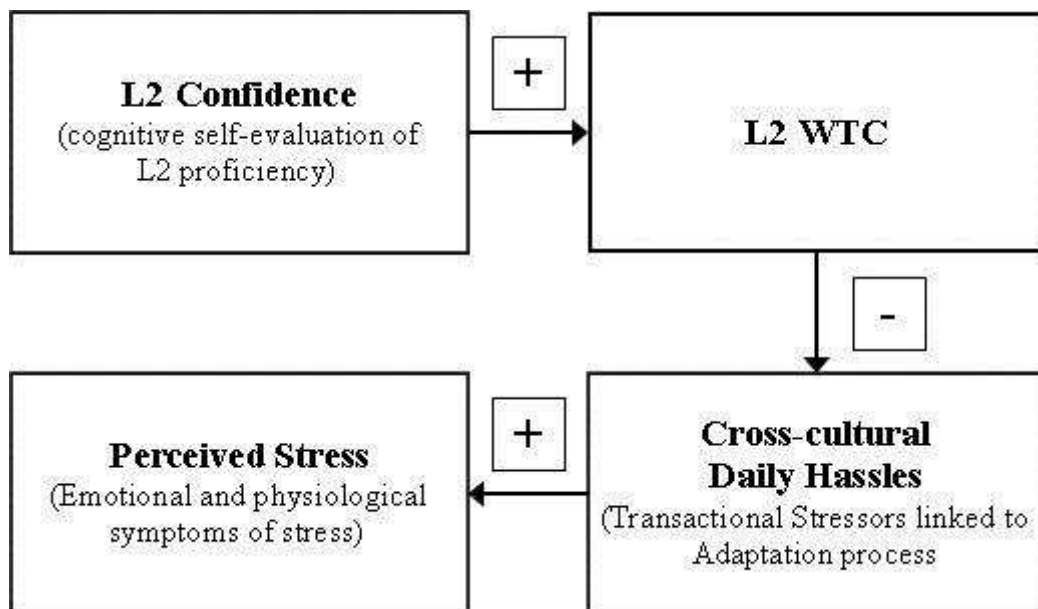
L2 Confidence
(cognitive self-evaluation of L2 proficiency)

+

L2 WTC

-

Perceived Stress
(Emotional and physiological symptoms of stress)

+

Cross-cultural Daily Hassles
(Transactional Stressors linked to Adaptation process